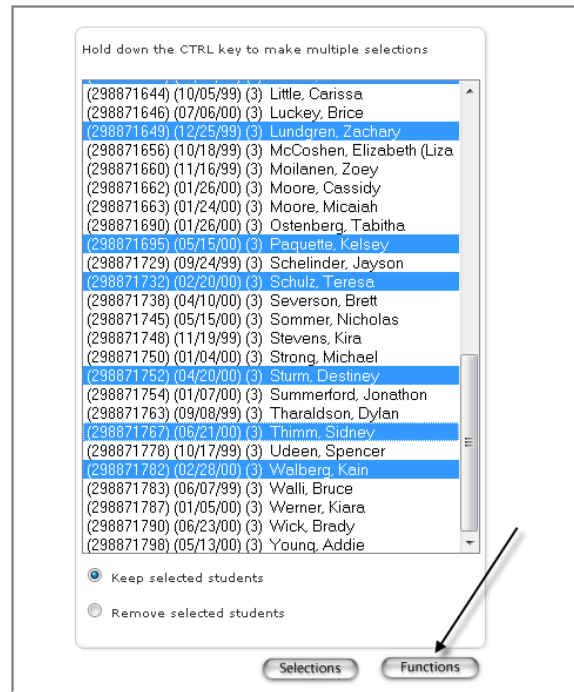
Hold down the CTRL key to make multiple selections

(298871644) (10/05/99) (3) Little, Carissa
(298871646) (07/06/00) (3) Luckey, Brice
(298871649) (12/25/99) (3) Lundgren, Zachary
(298871656) (10/18/99) (3) McCoshen, Elizabeth (Liza
(298871660) (11/16/99) (3) Moilanen, Zoey
(298871662) (01/26/00) (3) Moore, Cassidy
(298871663) (01/24/00) (3) Moore, Micaiah
(298871690) (01/26/00) (3) Ostenberg, Tabitha
(298871695) (05/15/00) (3) Paquette, Kelsey
(298871729) (09/24/99) (3) Schelinder, Jayson
(298871732) (02/20/00) (3) Schulz, Teresa
(298871738) (04/10/00) (3) Severson, Brett
(298871745) (05/15/00) (3) Sommer, Nicholas
(298871748) (11/19/99) (3) Stevens, Kira
(298871750) (01/04/00) (3) Strong, Michael
(298871752) (04/20/00) (3) Sturm, Destiney
(298871754) (01/07/00) (3) Summerford, Jonathon
(298871763) (09/08/99) (3) Tharaldson, Dylan
(298871767) (06/21/00) (3) Thimm, Sidney
(298871778) (10/17/99) (3) Udeen, Spencer
(298871782) (02/28/00) (3) Walberg, Kain
(298871783) (06/07/99) (3) Walli, Bruce
(298871787) (01/05/00) (3) Werner, Kiara
(298871790) (06/23/00) (3) Wick, Brady
(298871798) (05/13/00) (3) Young, Addie

Keep selected students

Remove selected students

Selections
Functions